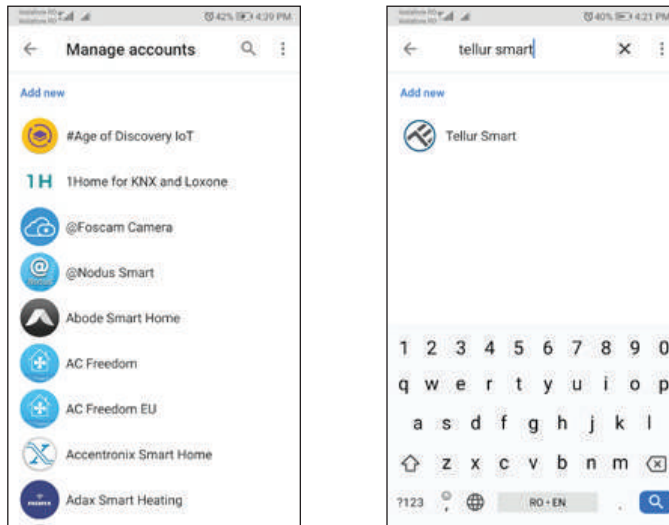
Vodafone RO Vodafone RO 42% 4:39 PM

Manage accounts

Add new

#Age of Discovery IoT

1H 1Home for KNX and Loxone

@Foscam Camera

@Nodus Smart

Abode Smart Home

AC Freedom

AC Freedom EU

Accentronix Smart Home

Adax Smart Heating

Vodafone RO Vodafone RO 40% 4:21 PM

tellur smart

Add new

Tellur Smart

1 2 3 4 5 6 7 8 9 0
q w e r t y u i o p
a s d f g h j k l
z x c v b n m
?123 RO • EN .